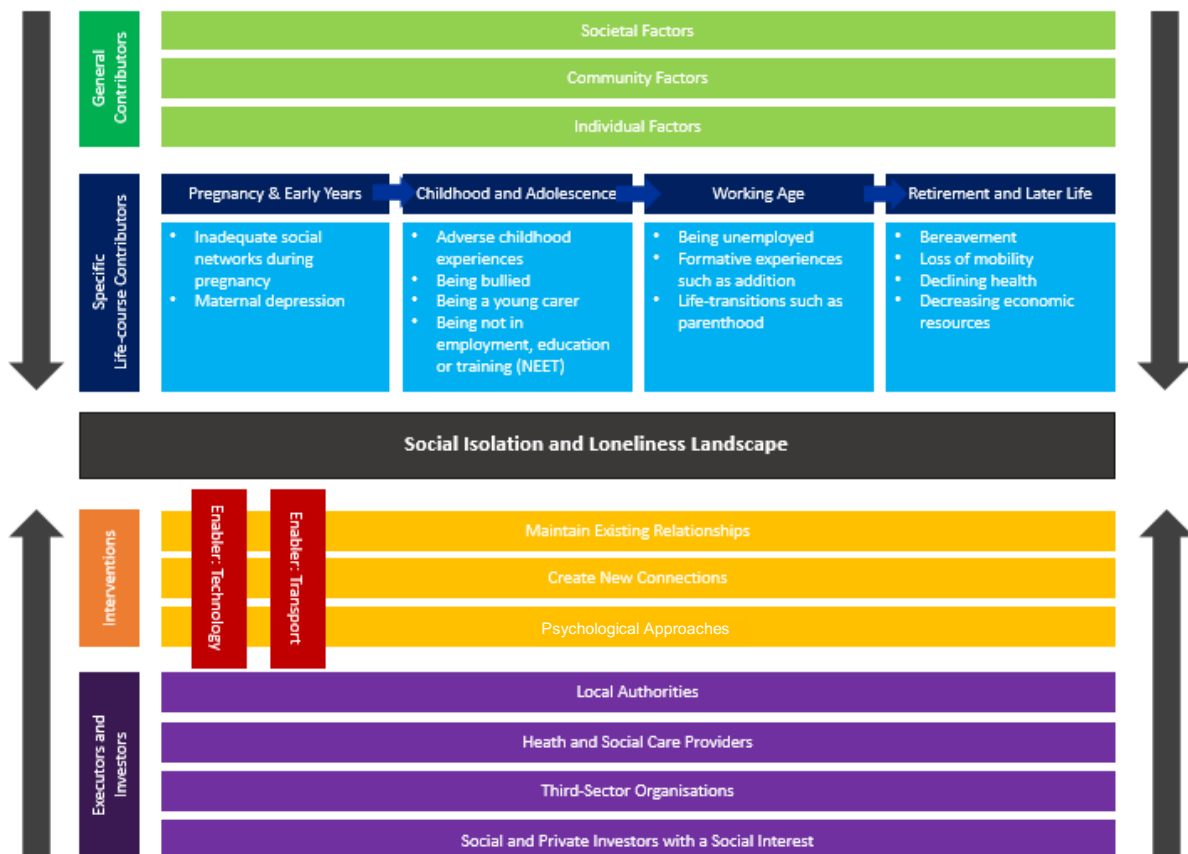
General Contributors

Societal Factors

Community Factors

Individual Factors

Specific Life-course Contributors

Pregnancy & Early Years

- Inadequate social networks during pregnancy
- Maternal depression

Childhood and Adolescence

- Adverse childhood experiences
- Being bullied
- Being a young carer
- Being not in employment, education or training (NEET)

Working Age

- Being unemployed
- Formative experiences such as addition
- Life-transitions such as parenthood

Retirement and Later Life

- Bereavement
- Loss of mobility
- Declining health
- Decreasing economic resources

Social Isolation and Loneliness Landscape

Interventions

Enabler: Technology

Enabler: Transport

Maintain Existing Relationships

Create New Connections

Psychological Approaches

Executors and Investors

Local Authorities

Heath and Social Care Providers

Third-Sector Organisations

Social and Private Investors with a Social Interest